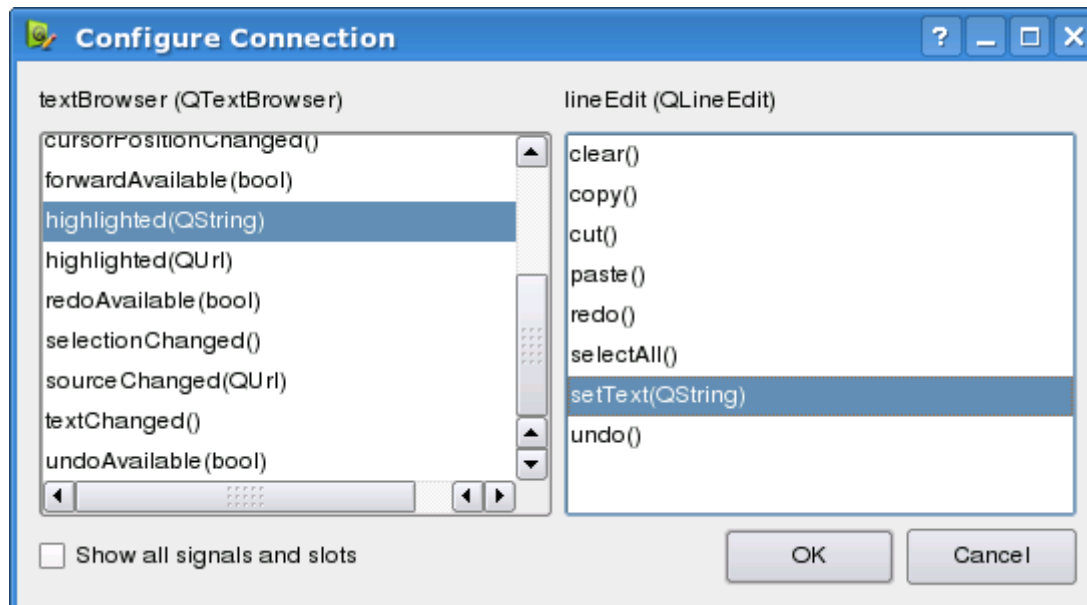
Configure Connection

? _ □ X

textBrowser (QTextBrowser)

cursorPositionChanged()
forwardAvailable(bool)
highlighted(QString)
highlighted(QUrl)
redoAvailable(bool)
selectionChanged()
sourceChanged(QUrl)
textChanged()
undoAvailable(bool)

lineEdit (QLineEdit)

clear()
copy()
cut()
paste()
redo()
selectAll()
setText(QString)
undo()

Show all signals and slots

OK

Cancel